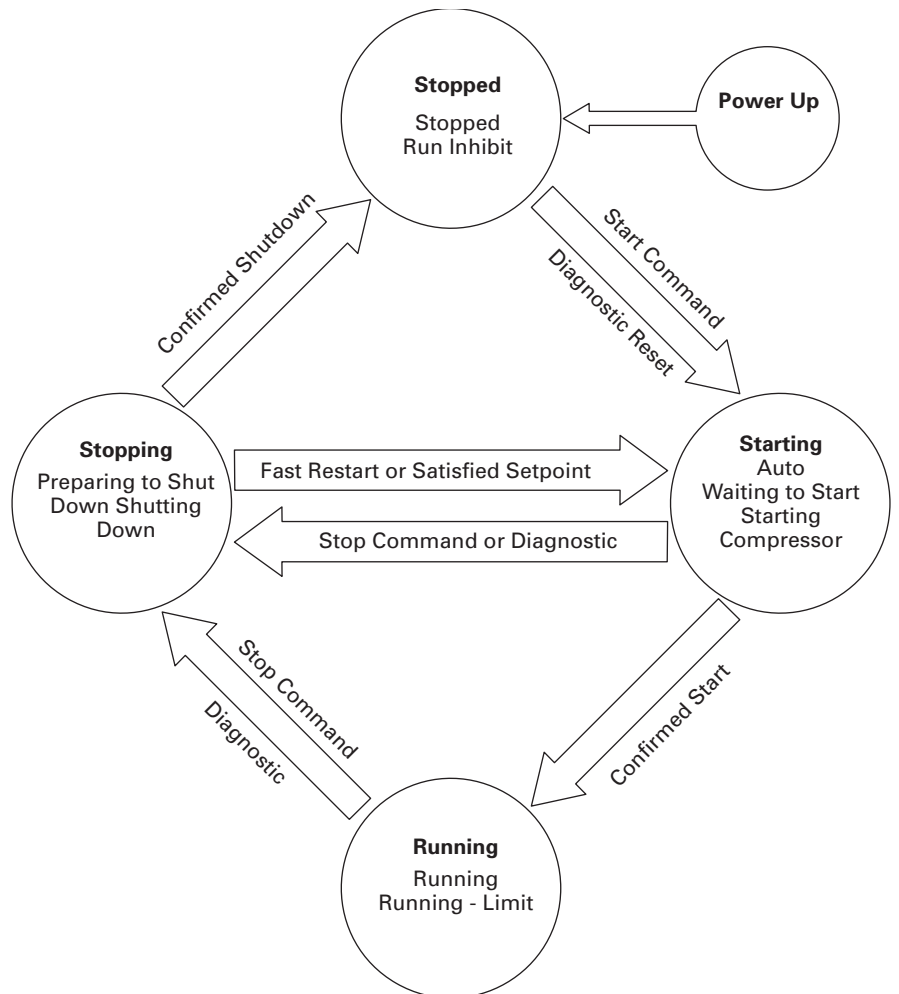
Stopped
Stopped
Run Inhibit

Power Up

Confirmed Shutdown

Start Command

Diagnostic Reset

Stopping
Preparing to Shut Down Shutting Down

Fast Restart or Satisfied Setpoint

Stop Command or Diagnostic

Starting
Auto
Waiting to Start
Starting Compressor

Stop Command

Diagnostic

Confirmed Start

Running
Running
Running - Limit